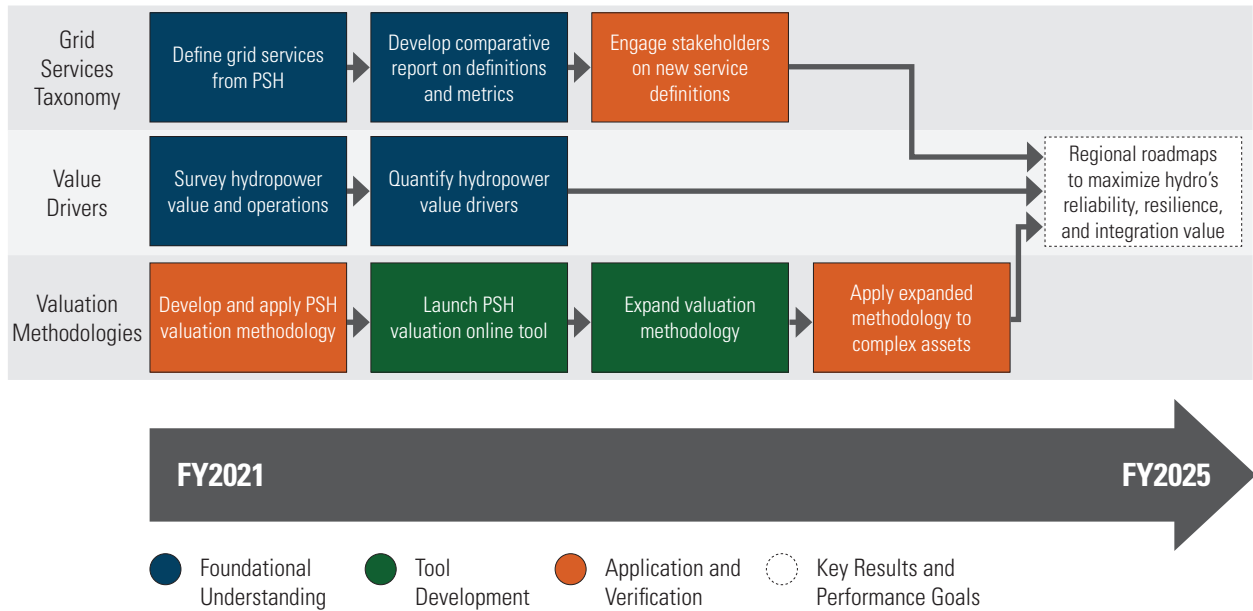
Grid Services Taxonomy

Define grid services from PSH

Develop comparative report on definitions and metrics

Engage stakeholders on new service definitions

Value Drivers

Survey hydropower value and operations

Quantify hydropower value drivers

Regional roadmaps to maximize hydro's reliability, resilience, and integration value

Valuation Methodologies

Develop and apply PSH valuation methodology

Launch PSH valuation online tool

Expand valuation methodology

Apply expanded methodology to complex assets

FY2021

FY2025

Foundational Understanding

Tool Development

Application and Verification

Key Results and Performance Goals